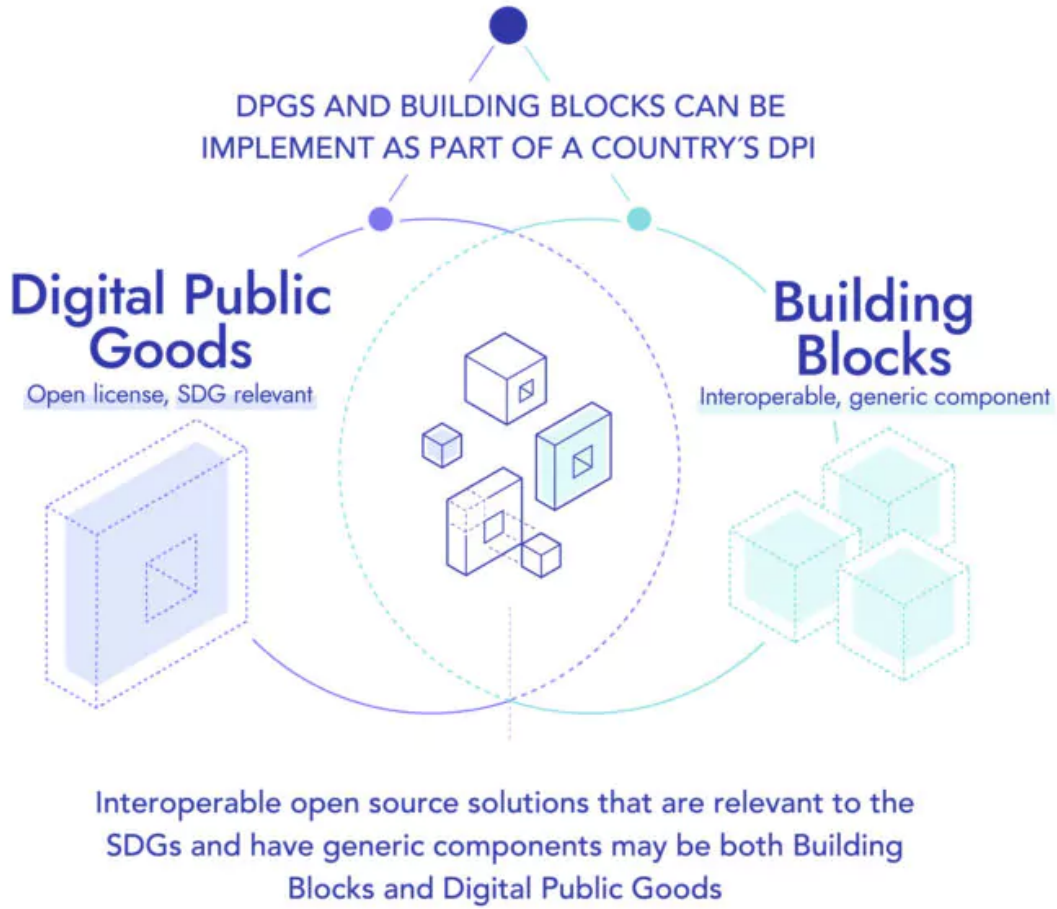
DPGS AND BUILDING BLOCKS CAN BE IMPLEMENT AS PART OF A COUNTRY'S DPI

Digital Public Goods
Open license, SDG relevant

Building Blocks
Interoperable, generic component

Interoperable open source solutions that are relevant to the SDGs and have generic components may be both Building Blocks and Digital Public Goods